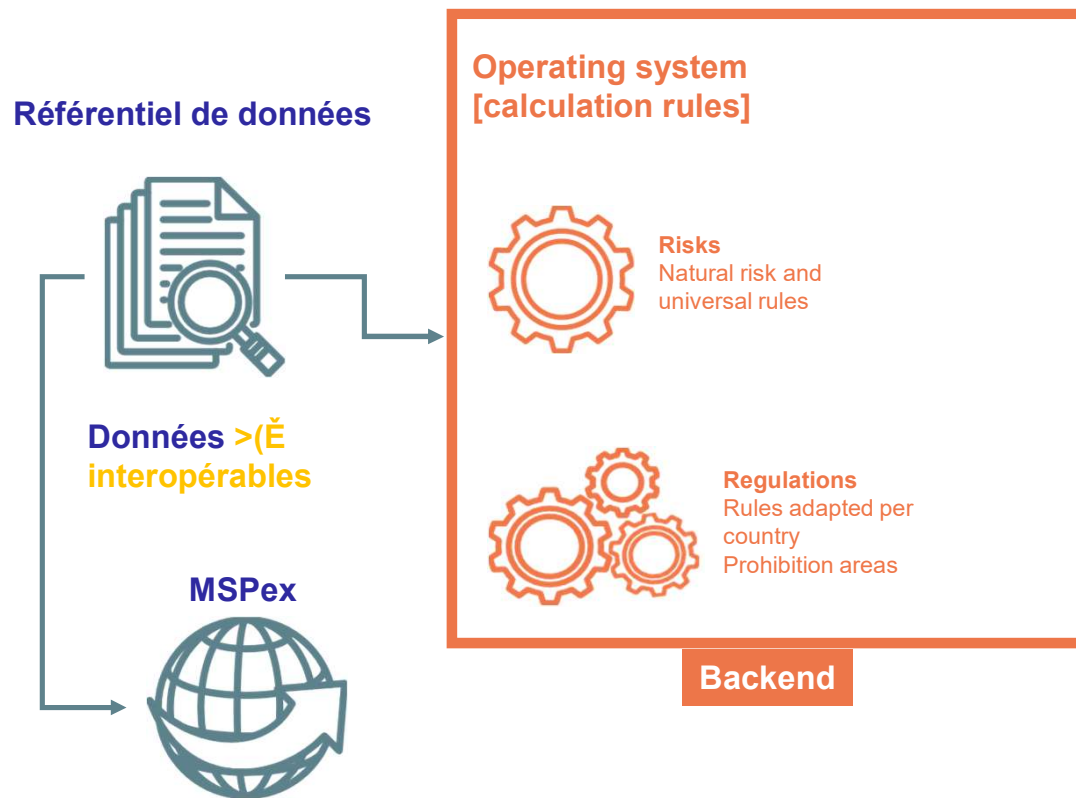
Référentiel de données

Données >(Ě interopérables

MSPex

Operating system
[calculation rules]

Risks
Natural risk and universal rules

Regulations
Rules adapted per country
Prohibition areas

Backend